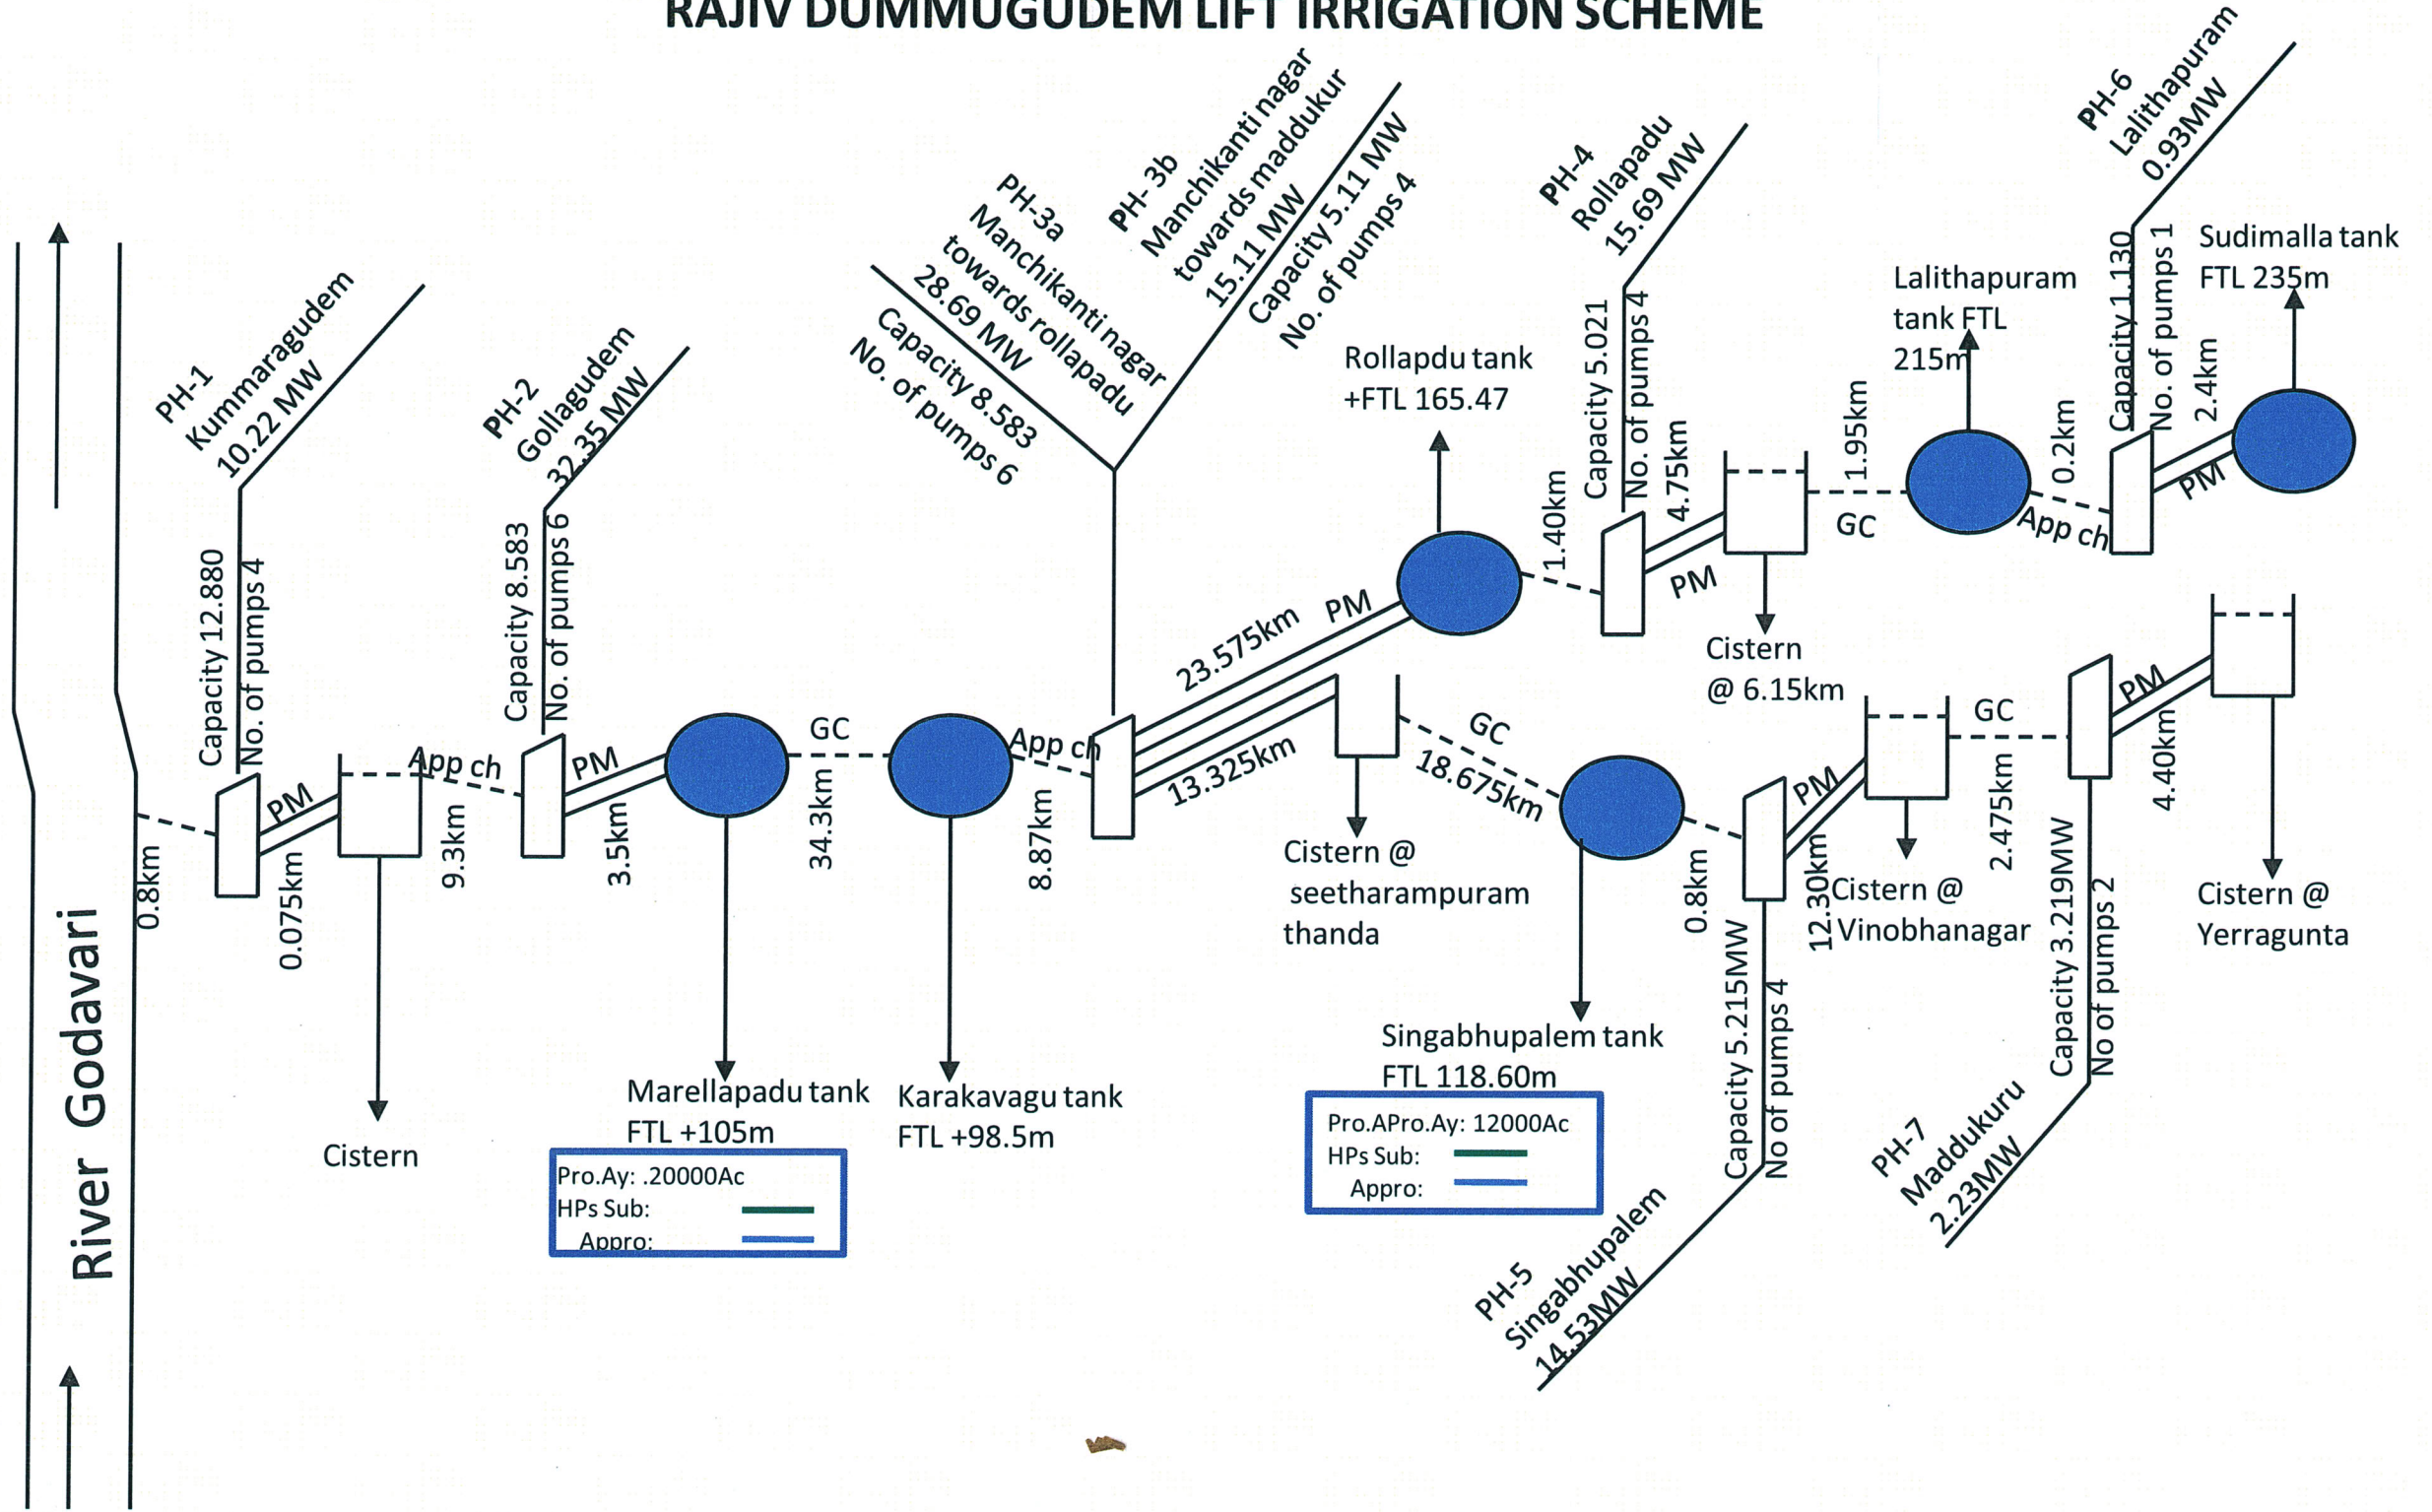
RAJIV DUMMUGUDEM LIFT IRRIGATION SCHEME

River Godavari

PH-1
Kummaragudem
10.22 MW

Capacity 12.880
No. of pumps 4

PM
0.8km
0.075km
Cistern
App ch
9.3km

PH-2
Gollagudem
32.35 MW

Capacity 8.583
No. of pumps 6

PM
3.5km
Marellapadu tank
FTL +105m

Pro.Ay: .20000Ac
HPs Sub:
Appro:

GC
34.3km
Karakavagu tank
FTL +98.5m

App ch
8.87km

PH-3a
Manchikanti nagar
towards rollapadu
28.69 MW
Capacity 8.583
No. of pumps 6

PH- 3b
Manchikanti nagar
towards maddukur
15.11 MW
Capacity 5.11 MW
No. of pumps 4

23.575km
PM
13.325km
Rollapdu tank
+FTL 165.47

Cistern @
seetharampuram
thanda

GC
18.675km
Singabhupalem tank
FTL 118.60m

Pro.APro.Ay: 12000Ac
HPs Sub:
Appro:

1.40km

PH-4
Rollapadu
15.69 MW

Capacity 5.021
No. of pumps 4
4.75km
PM
Cistern
@ 6.15km
GC
1.95km
Lalithapuram
tank FTL
215m
0.2km
App ch

PH-6
Lalithapuram
0.93MW

Capacity 1.130
No. of pumps 1
2.4km
PM
Sudimalla tank
FTL 235m

0.8km
PM
12.30km
Cistern @
Vinobhanagar
Capacity 5.215MW
No of pumps 4

PH-5
Singabhupalem
14.53MW

GC
2.475km
Capacity 3.219MW
No of pumps 2

PH-7
Maddukuru
2.23MW

PM
4.40km
Cistern @
Yerragunta